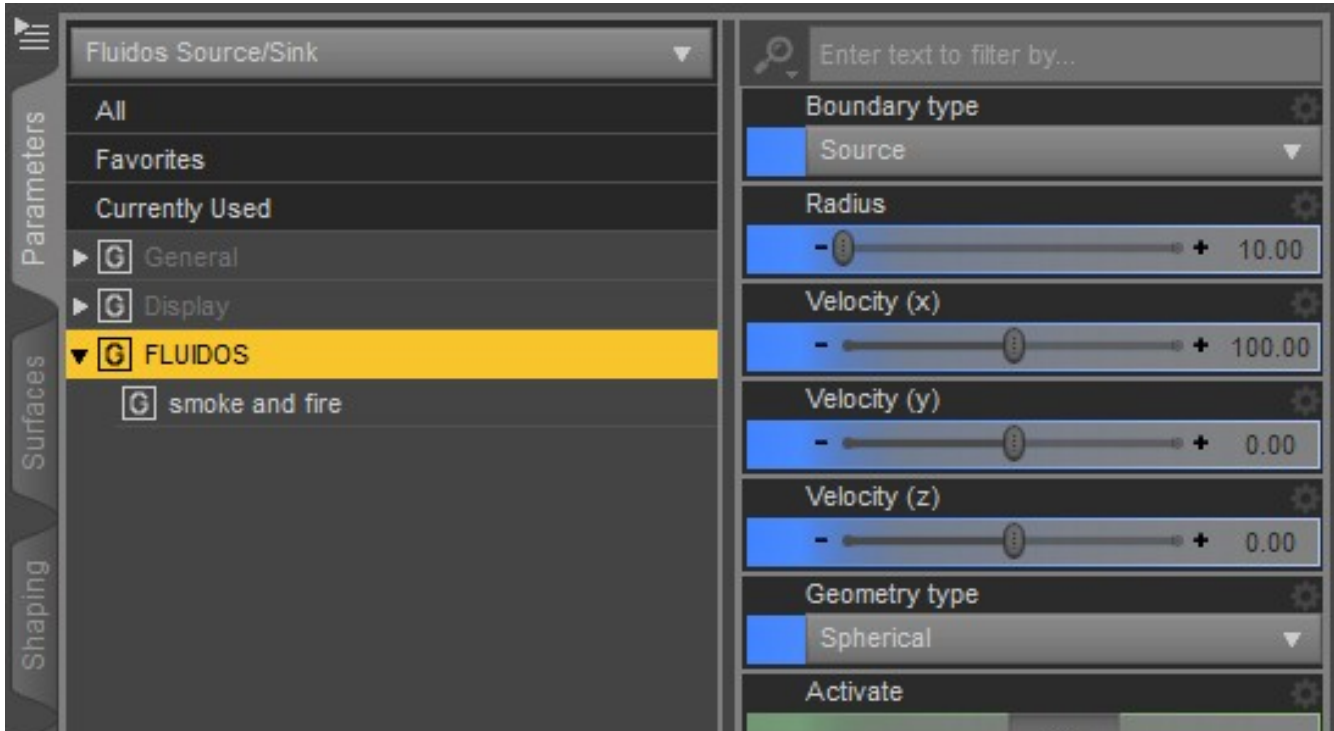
Parameters

Surfaces

Shaping

Fluidos Source/Sink

All

Favorites

Currently Used

G General

G Display

G FLUIDOS

G smoke and fire

Enter text to filter by...

Boundary type

Source

Radius

- + 10.00

Velocity (x)

- + 100.00

Velocity (y)

- + 0.00

Velocity (z)

- + 0.00

Geometry type

Spherical

Activate